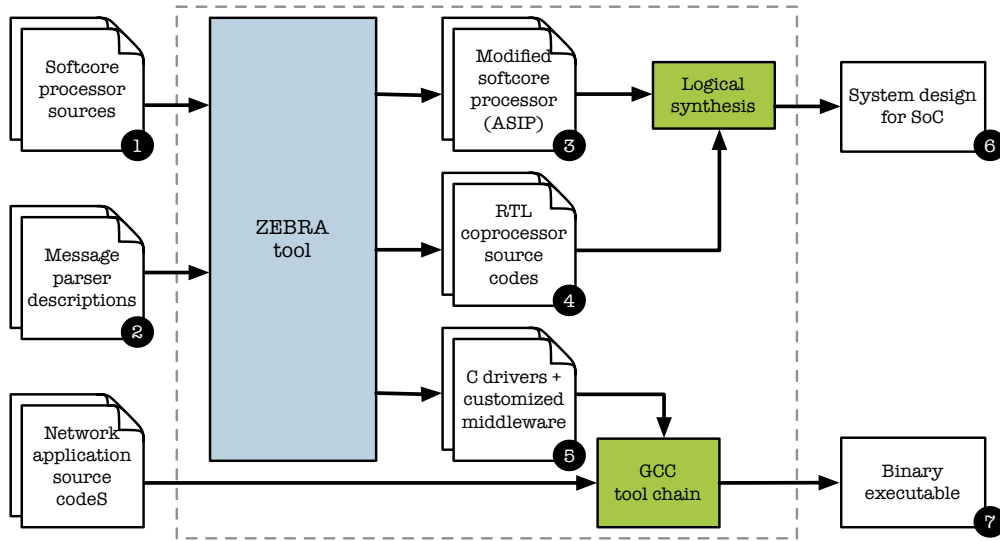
Softcore processor sources
1

Message parser descriptions
2

Network application source codeS

ZEBRA tool

Modified softcore processor (ASIP)
3

RTL coprocessor source codes
4

C drivers + customized middleware
5

Logical synthesis

GCC tool chain

System design for SoC
6

Binary executable
7